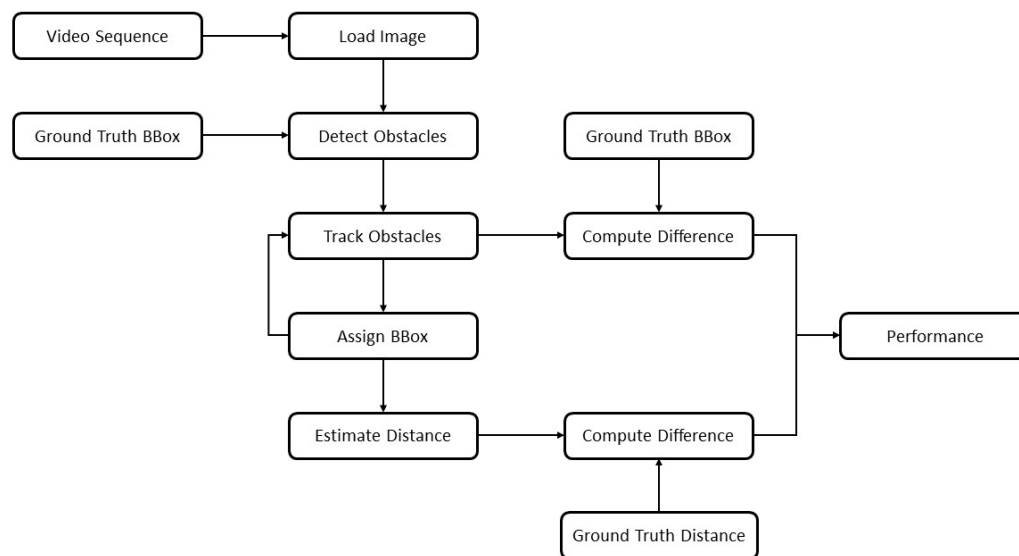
Video Sequence

Load Image

Ground Truth BBox

Detect Obstacles

Ground Truth BBox

Track Obstacles

Compute Difference

Assign BBox

Performance

Estimate Distance

Compute Difference

Ground Truth Distance